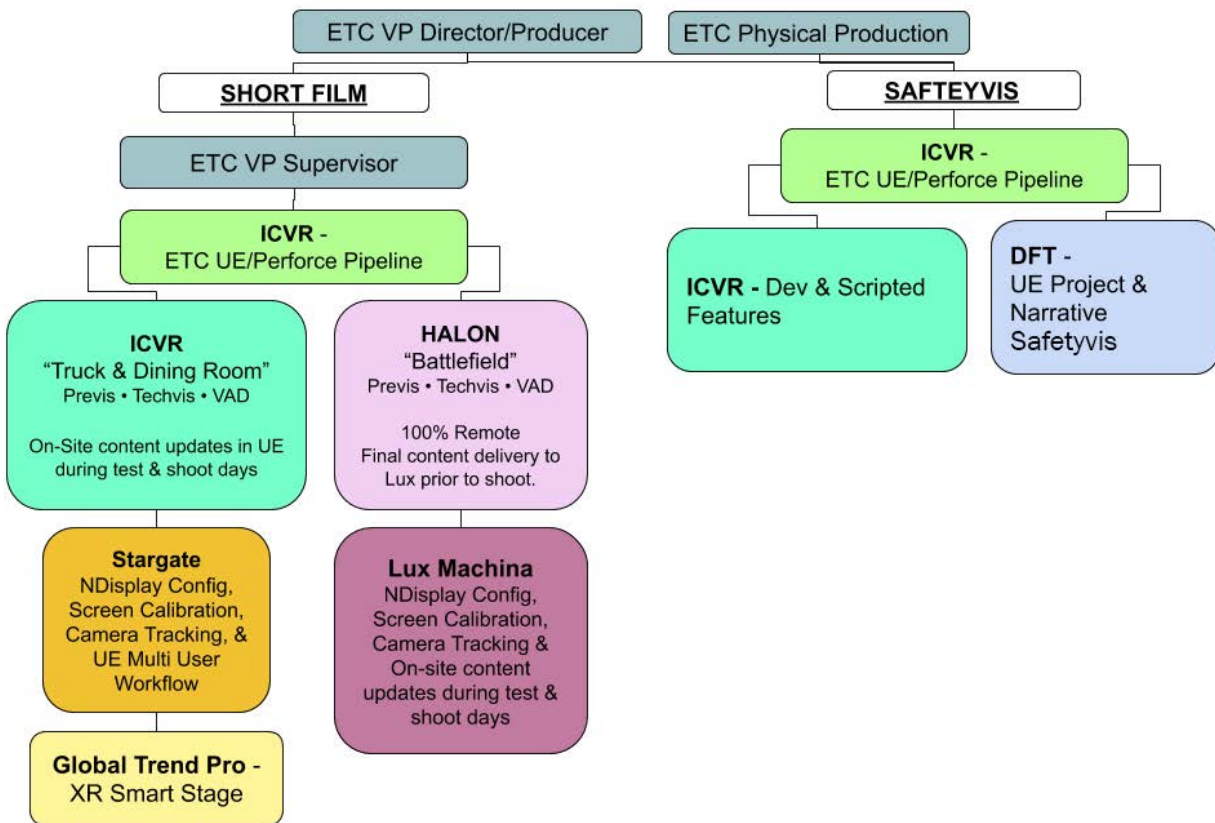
ETC VP Director/Producer

ETC Physical Production

SHORT FILM

SAFTEYVIS

ETC VP Supervisor

ICVR - ETC UE/Perforce Pipeline

ICVR - ETC UE/Perforce Pipeline

ICVR - Dev & Scripted Features

DFT - UE Project & Narrative Safetyvis

ICVR
"Truck & Dining Room"
Previs • Techvis • VAD

On-Site content updates in UE during test & shoot days

HALON
"Battlefield"
Previs • Techvis • VAD

100% Remote
Final content delivery to Lux prior to shoot.

Stargate
NDisplay Config, Screen Calibration, Camera Tracking, & UE Multi User Workflow

Lux Machina
NDisplay Config, Screen Calibration, Camera Tracking & On-site content updates during test & shoot days

Global Trend Pro - XR Smart Stage